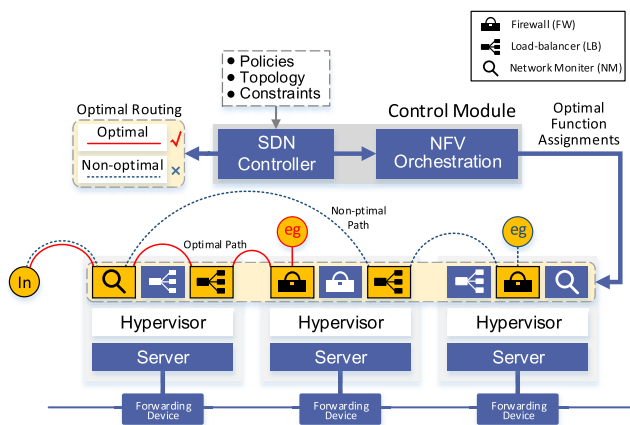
Firewall (FW)
Load-balancer (LB)
Network Moniter (NM)

• Policies
• Topology
• Constraints

Control Module

Optimal Routing
Optimal ✓
Non-optimal ×

SDN Controller

NFV Orchestration

Optimal Function Assignments

Non-ptimal Path

Optimal Path

eg

eg

In

Hypervisor
Server

Hypervisor
Server

Hypervisor
Server

Forwarding Device

Forwarding Device

Forwarding Device